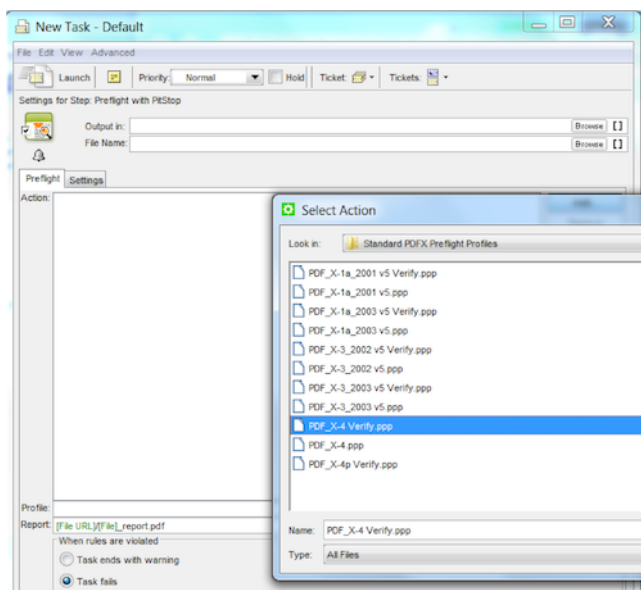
New Task - Default

File Edit View Advanced

Launch

Priority: Normal

Hold

Ticket:

Tickets:

Settings for Step: Preflight with PitStop

Output in:

Browse

[]

File Name:

Browse

[]

Preflight

Settings

Action:

Profile:

Report: [File URL]/[File]_report.pdf

When rules are violated

Task ends with warning

Task fails

Select Action

Look in: Standard PDFX Preflight Profiles

PDF_X-1a_2001 v5 Verify.ppp

PDF_X-1a_2001 v5.ppp

PDF_X-1a_2003 v5 Verify.ppp

PDF_X-1a_2003 v5.ppp

PDF_X-3_2002 v5 Verify.ppp

PDF_X-3_2002 v5.ppp

PDF_X-3_2003 v5 Verify.ppp

PDF_X-3_2003 v5.ppp

PDF_X-4 Verify.ppp

PDF_X-4.ppp

PDF_X-4p Verify.ppp

Name: PDF_X-4 Verify.ppp

Type: All Files